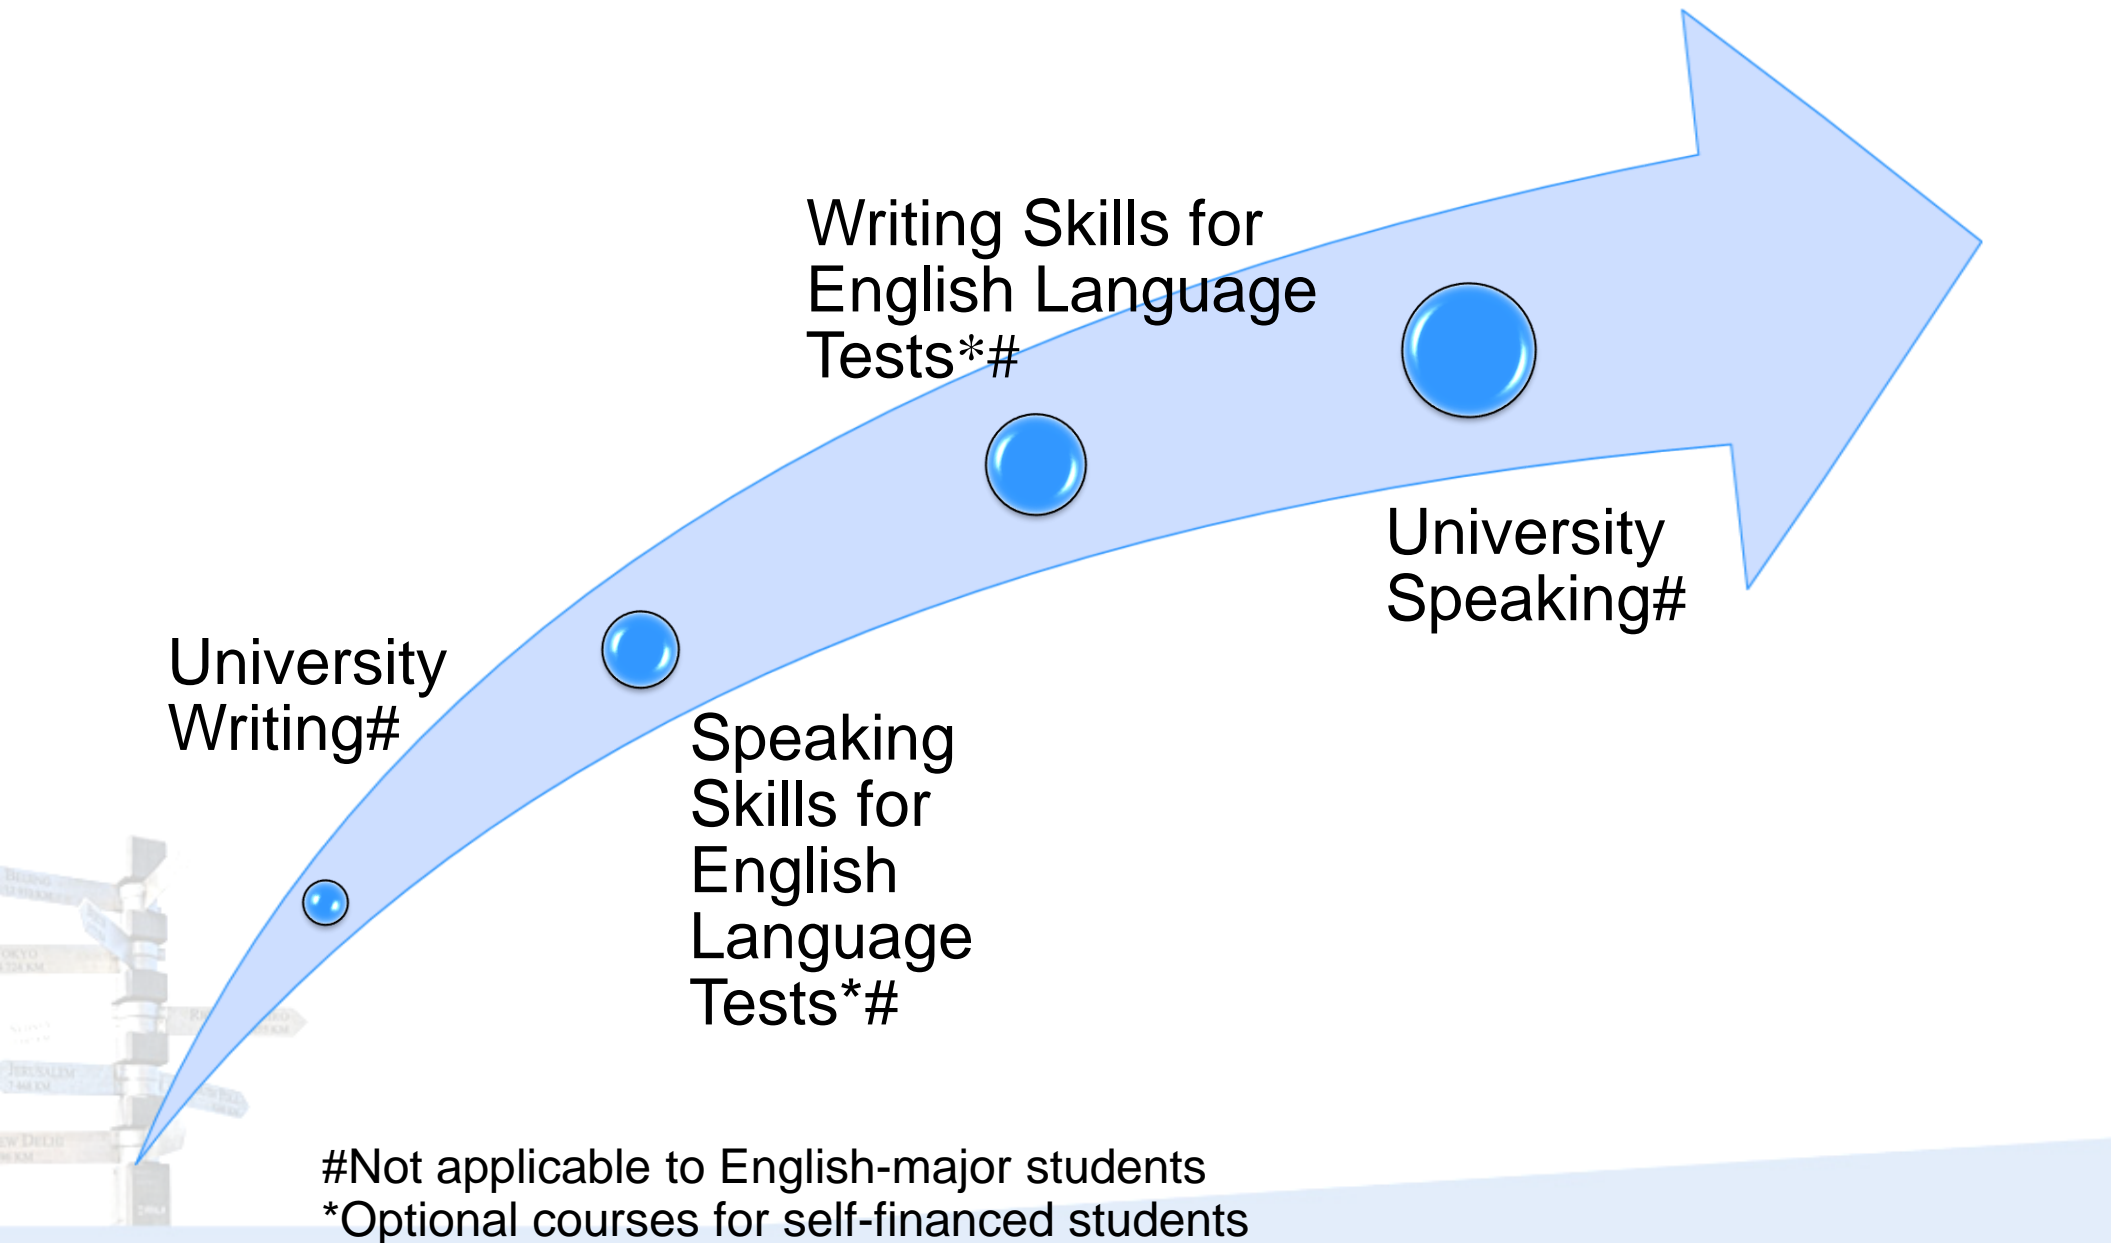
University Writing#

Speaking Skills for English Language Tests*#

Writing Skills for English Language Tests*#

University Speaking#

#Not applicable to English-major students
*Optional courses for self-financed students